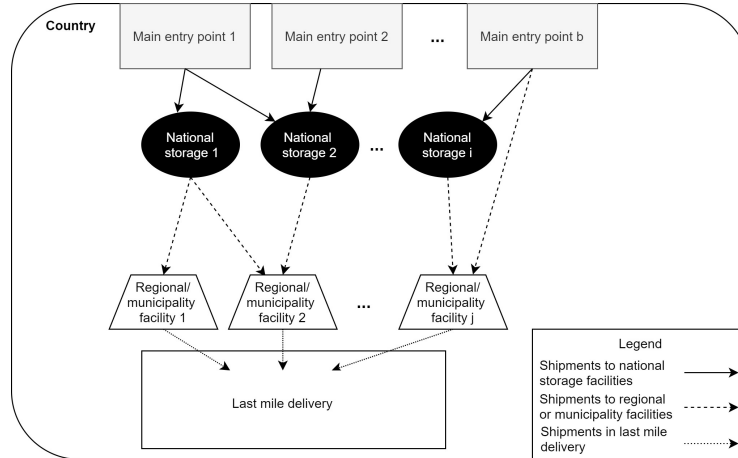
Country

Main entry point 1

Main entry point 2

...

Main entry point b

National storage 1

National storage 2

...

National storage i

Regional/ municipality facility 1

Regional/ municipality facility 2

...

Regional/ municipality facility j

Last mile delivery

Legend

Shipments to national storage facilities

Shipments to regional or municipality facilities

Shipments in last mile delivery